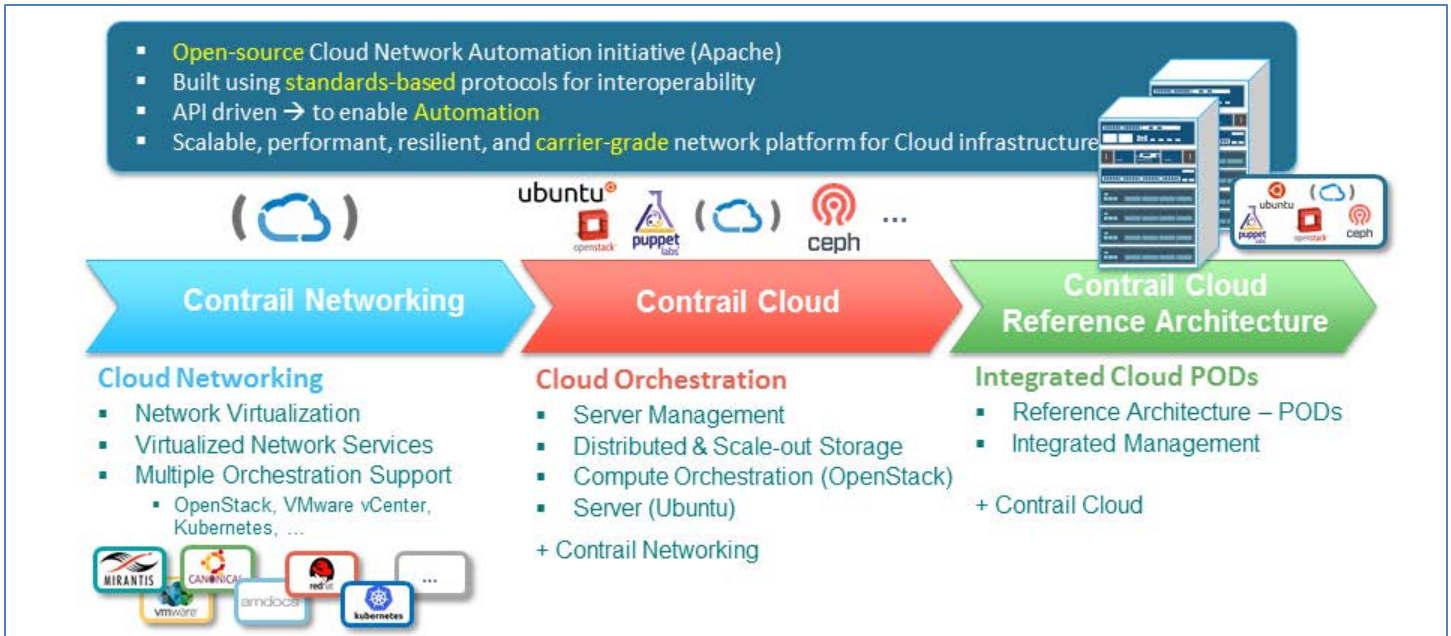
- Open-source Cloud Network Automation initiative (Apache)
- Built using standards-based protocols for interoperability
- API driven → to enable Automation
- Scalable, performant, resilient, and carrier-grade network platform for Cloud infrastructure

ubuntu openstack puppet labs ceph ...

ubuntu puppet labs openstack ceph

Contrail Networking

Contrail Cloud

Contrail Cloud Reference Architecture

Cloud Networking
- Network Virtualization
- Virtualized Network Services
- Multiple Orchestration Support
  - OpenStack, VMware vCenter, Kubernetes, ...

MIRANTIS CANONICAL vmware amdocs redhat kubernetes ...

Cloud Orchestration
- Server Management
- Distributed & Scale-out Storage
- Compute Orchestration (OpenStack)
- Server (Ubuntu)

+ Contrail Networking

Integrated Cloud PODs
- Reference Architecture – PODs
- Integrated Management

+ Contrail Cloud